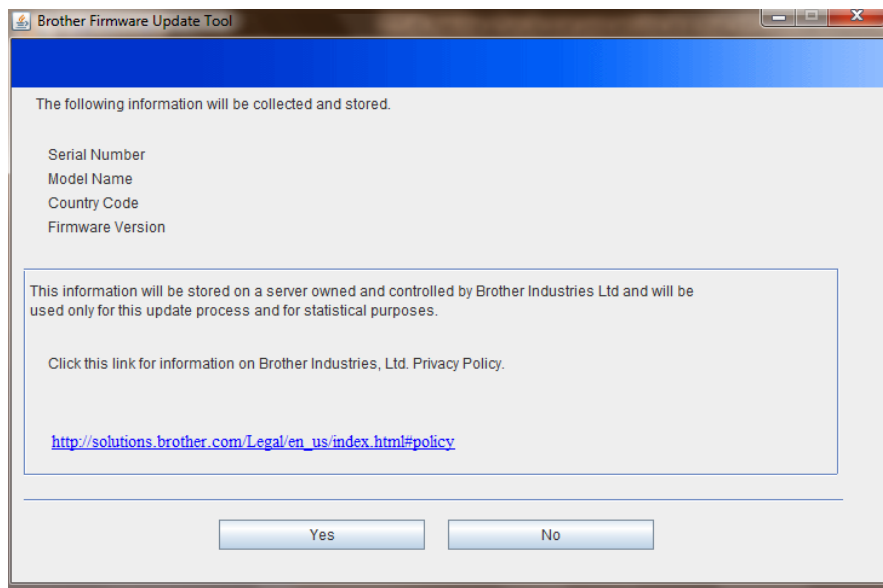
Brother Firmware Update Tool

The following information will be collected and stored.

Serial Number
Model Name
Country Code
Firmware Version

This information will be stored on a server owned and controlled by Brother Industries Ltd and will be used only for this update process and for statistical purposes.

Click this link for information on Brother Industries, Ltd. Privacy Policy.

http://solutions.brother.com/Legal/en_us/index.html#policy

Yes

No